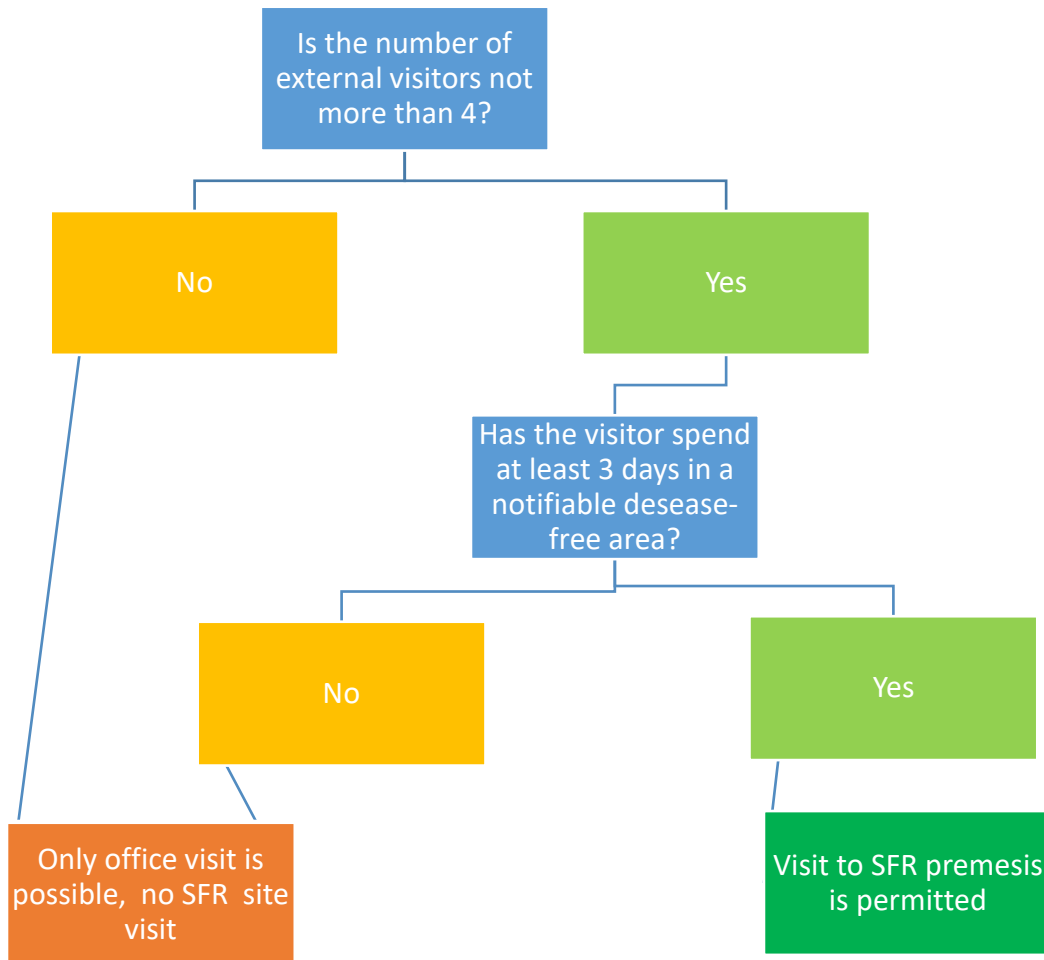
Is the number of external visitors not more than 4?

No

Yes

Has the visitor spend at least 3 days in a notifiable desease-free area?

No

Yes

Only office visit is possible, no SFR site visit

Visit to SFR premesis is permitted